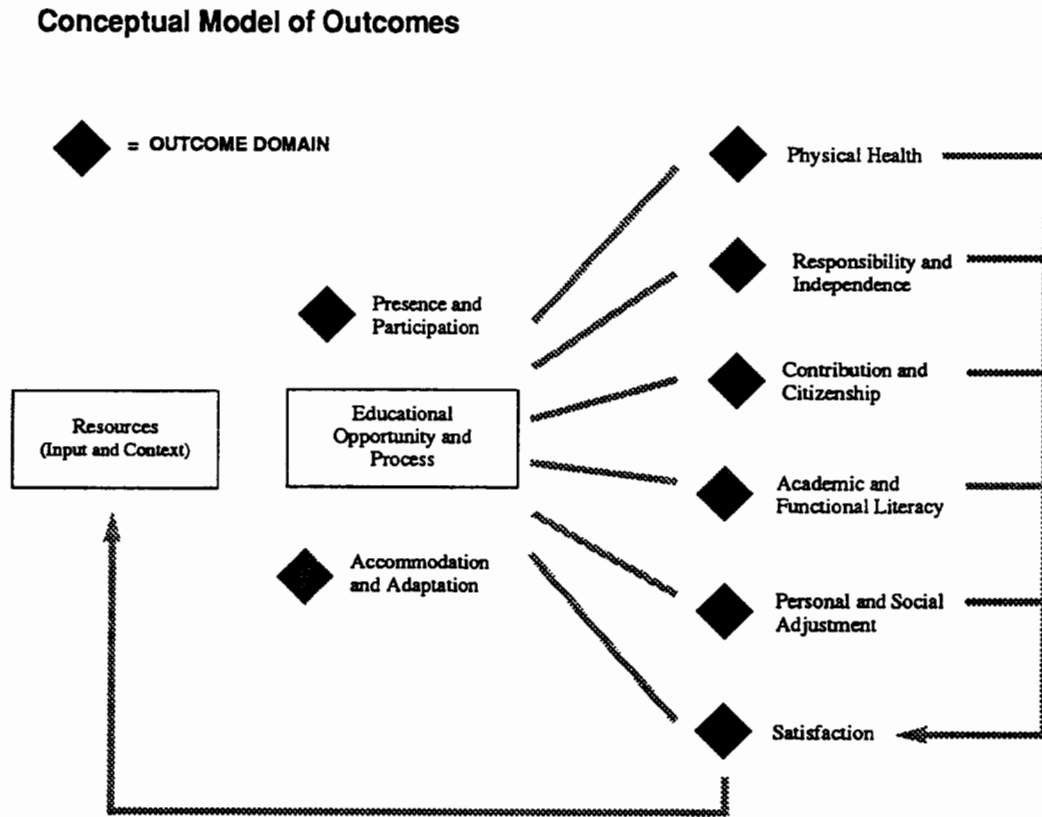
Conceptual Model of Outcomes

= OUTCOME DOMAIN

Resources
(Input and Context)

Presence and Participation

Educational Opportunity and Process

Accommodation and Adaptation

Physical Health

Responsibility and Independence

Contribution and Citizenship

Academic and Functional Literacy

Personal and Social Adjustment

Satisfaction